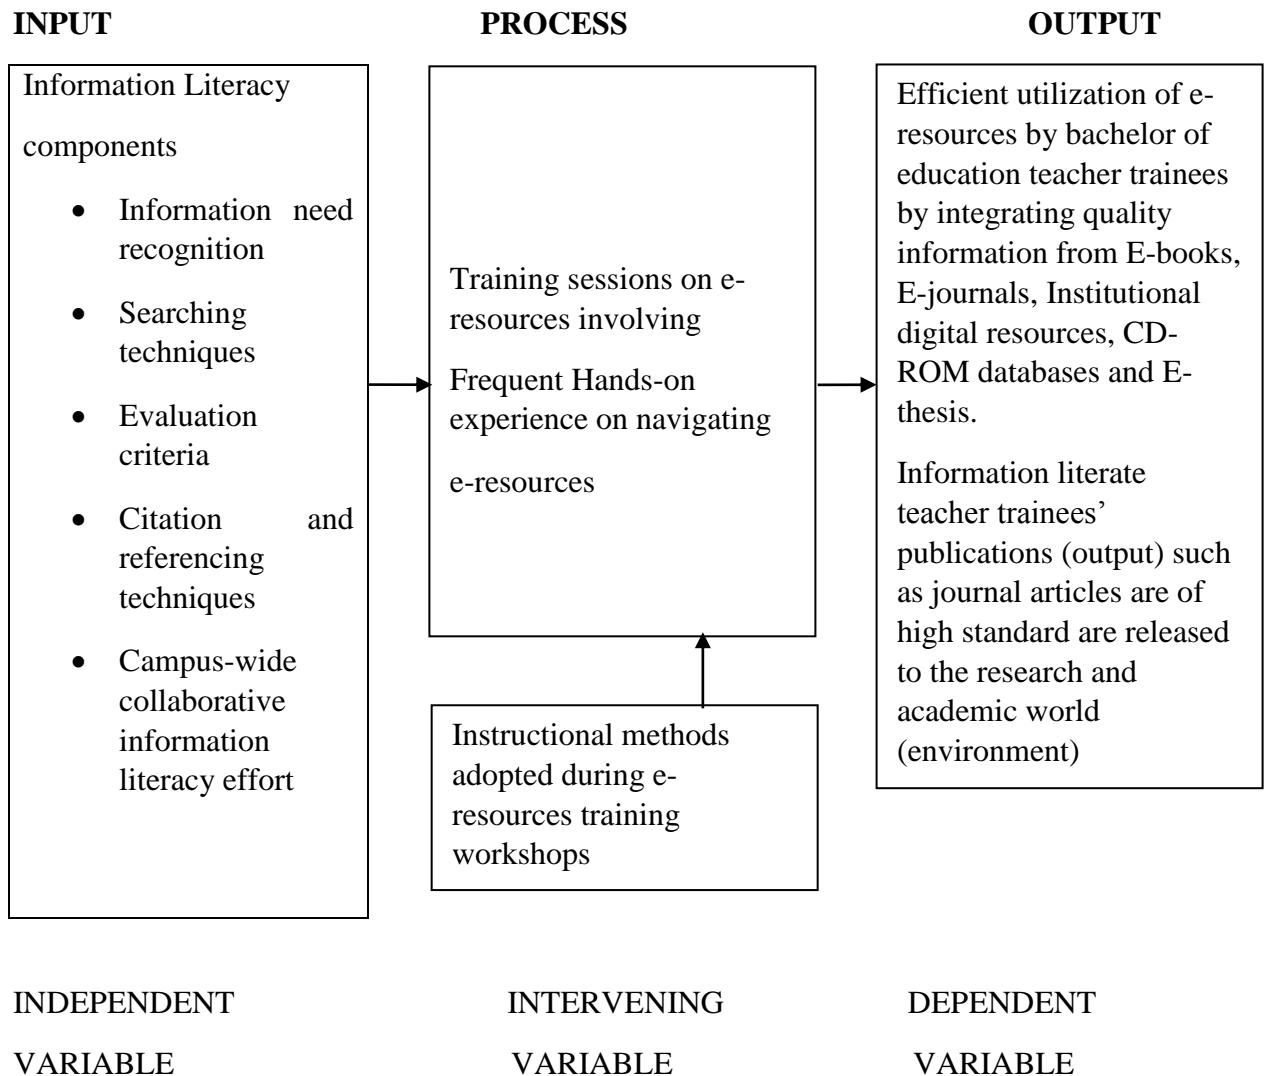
**INPUT** **PROCESS** **OUTPUT**

Information Literacy components

- Information need recognition
- Searching techniques
- Evaluation criteria
- Citation and referencing techniques
- Campus-wide collaborative information literacy effort

Training sessions on e-resources involving

Frequent Hands-on experience on navigating e-resources

Instructional methods adopted during e-resources training workshops

Efficient utilization of e-resources by bachelor of education teacher trainees by integrating quality information from E-books, E-journals, Institutional digital resources, CD-ROM databases and E-thesis.

Information literate teacher trainees' publications (output) such as journal articles are of high standard are released to the research and academic world (environment)

INDEPENDENT VARIABLE

INTERVENING VARIABLE

DEPENDENT VARIABLE